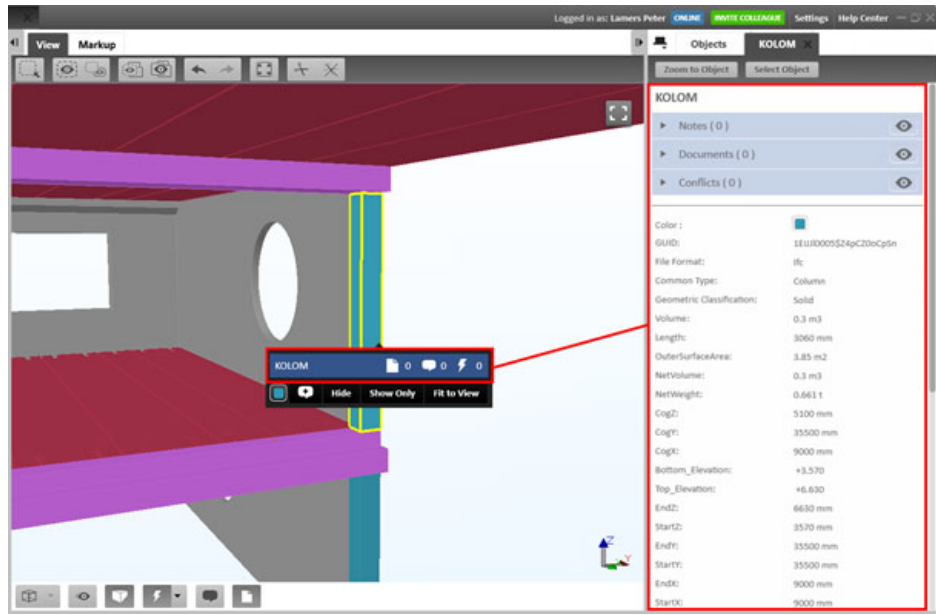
Logged in as: Lamers Peter ONLINE INVITE COLLEAGUE Settings Help Center

View Markup

Objects KOLOM

Zoom to Object Select Object

KOLOM

Notes ( 0 )

Documents ( 0 )

Conflicts ( 0 )

| | |
|---|---|
| Color : | |
| GUID: | 1EUJ0005$Z4pCZ0oCpSn |
| File Format: | Ifc |
| Common Type: | Column |
| Geometric Classification: | Solid |
| Volume: | 0.3 m3 |
| Length: | 3060 mm |
| OuterSurfaceArea: | 3.85 m2 |
| NetVolume: | 0.3 m3 |
| NetWeight: | 0.661 t |
| CogZ: | 5100 mm |
| CogY: | 35500 mm |
| CogX: | 9000 mm |
| Bottom_Elevation: | +3.570 |
| Top_Elevation: | +6.630 |
| EndZ: | 6630 mm |
| StartZ: | 3570 mm |
| EndY: | 35500 mm |
| StartY: | 35500 mm |
| EndX: | 9000 mm |
| StartX: | 9000 mm |

KOLOM 0 0 0

Hide Show Only Fit to View

Z Y X